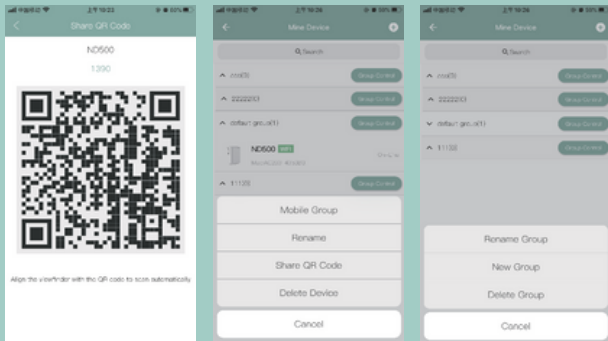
Share QR Code

ND500

1390

Align the viewfinder with the QR code to scan automatically

Mine Device

Search

zcs(0) Group Control

2222213 Group Control

default group(1) Group Control

ND500

1123 Group Control

Mobile Group

Rename

Share QR Code

Delete Device

Cancel

Mine Device

Search

zcs(0) Group Control

2222213 Group Control

default group(1) Group Control

1123 Group Control

Rename Group

New Group

Delete Group

Cancel